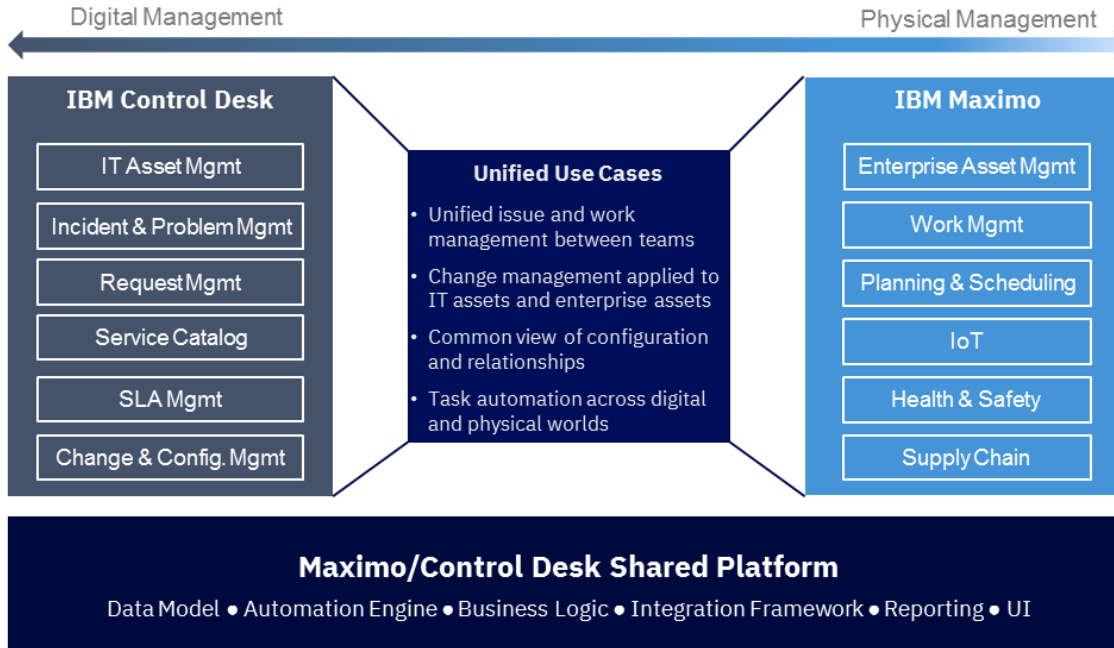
Digital Management

Physical Management

IBM Control Desk

IT Asset Mgmt

Incident & Problem Mgmt

Request Mgmt

Service Catalog

SLA Mgmt

Change & Config. Mgmt

Unified Use Cases

• Unified issue and work management between teams

• Change management applied to IT assets and enterprise assets

• Common view of configuration and relationships

• Task automation across digital and physical worlds

IBM Maximo

Enterprise Asset Mgmt

Work Mgmt

Planning & Scheduling

IoT

Health & Safety

Supply Chain

Maximo/Control Desk Shared Platform

Data Model ● Automation Engine ● Business Logic ● Integration Framework ● Reporting ● UI